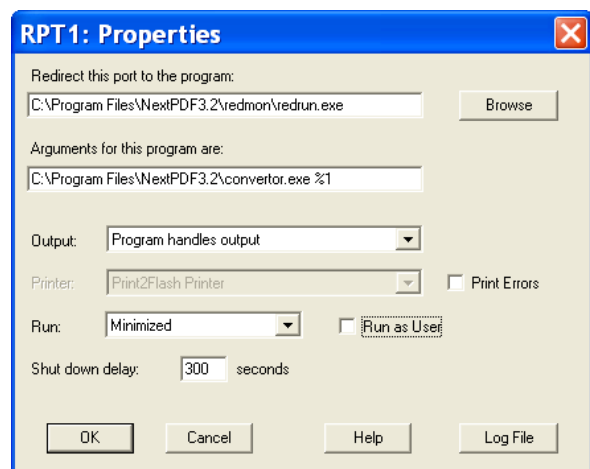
RPT1: Properties

Redirect this port to the program:

C:\Program Files\NextPDF3.2\redmon\redrun.exe

Browse

Arguments for this program are:

C:\Program Files\NextPDF3.2\convertor.exe %1

Output: Program handles output

Printer: Print2Flash Printer

Print Errors

Run: Minimized

Run as User

Shut down delay: 300 seconds

OK

Cancel

Help

Log File